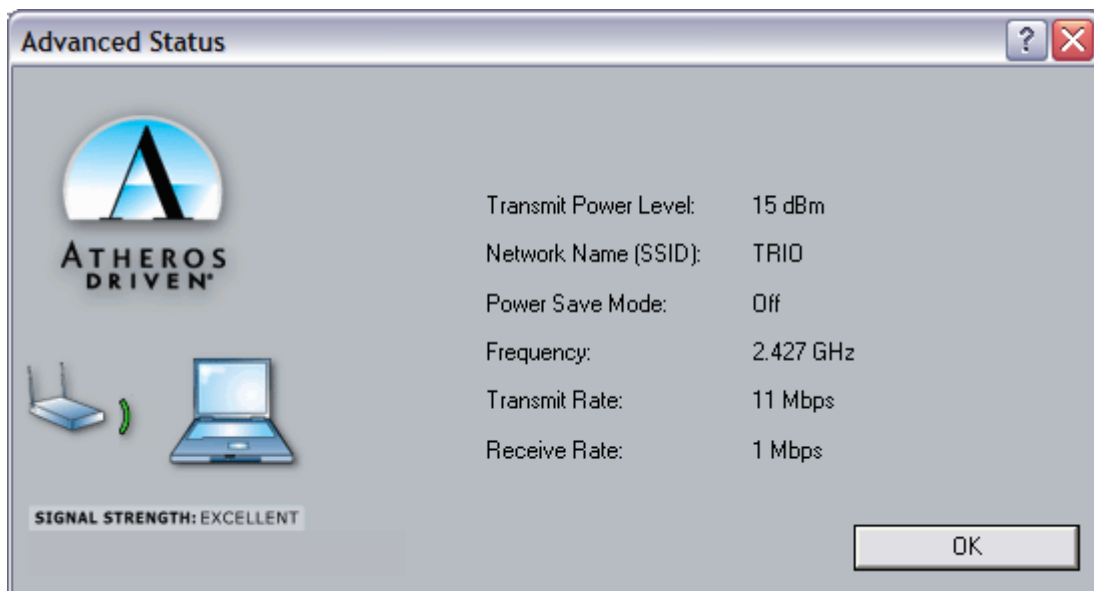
Advanced Status

?

ATHEROS
DRIVEN

SIGNAL STRENGTH: EXCELLENT

Transmit Power Level: 15 dBm
Network Name (SSID): TRIO
Power Save Mode: Off
Frequency: 2.427 GHz
Transmit Rate: 11 Mbps
Receive Rate: 1 Mbps

OK